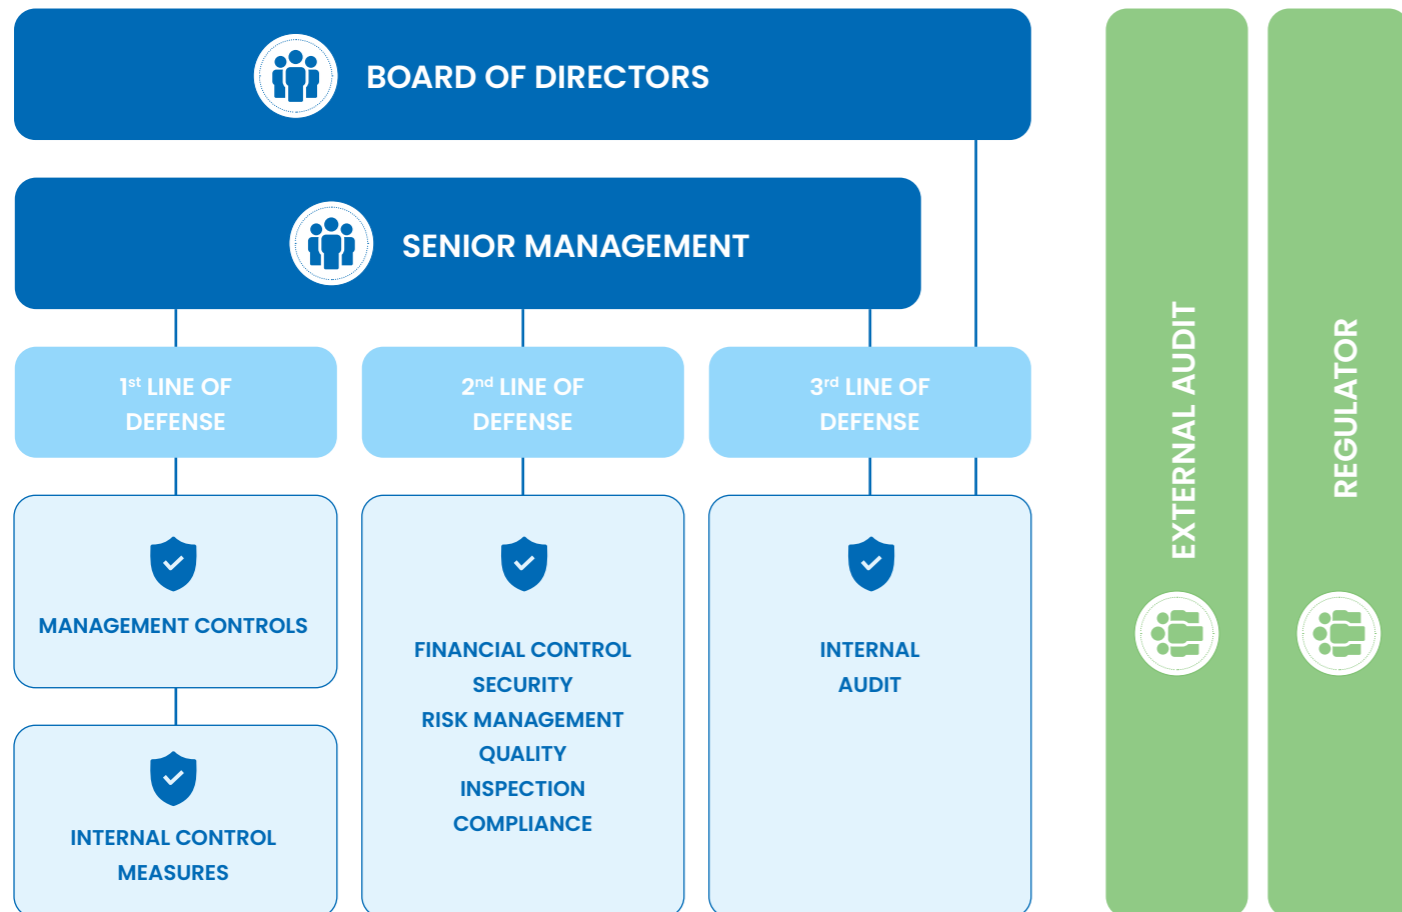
BOARD OF DIRECTORS

SENIOR MANAGEMENT

1$^{st}$ LINE OF DEFENSE

2$^{nd}$ LINE OF DEFENSE

3$^{rd}$ LINE OF DEFENSE

MANAGEMENT CONTROLS

INTERNAL CONTROL MEASURES

FINANCIAL CONTROL
SECURITY
RISK MANAGEMENT
QUALITY
INSPECTION
COMPLIANCE

INTERNAL AUDIT

EXTERNAL AUDIT

REGULATOR